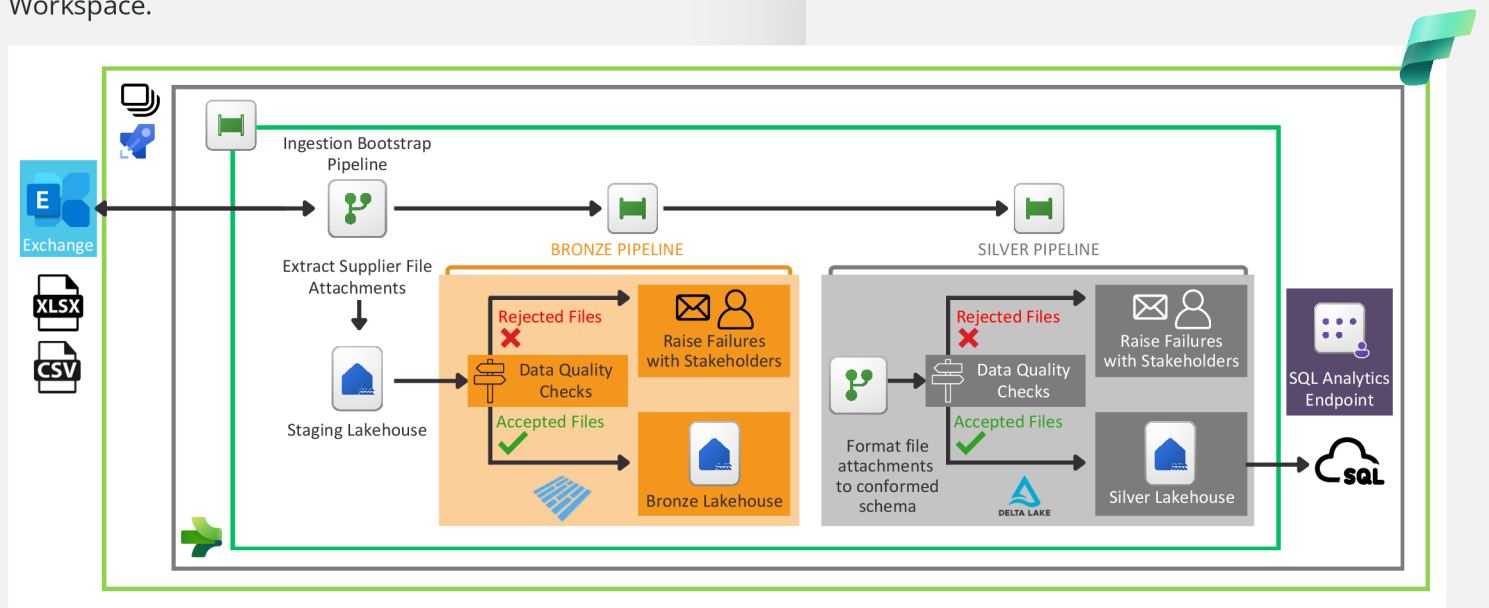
Workspace.

Exchange

XLSX

CSV

Ingestion Bootstrap Pipeline

Extract Supplier File Attachments

Staging Lakehouse

BRONZE PIPELINE

Rejected Files

Raise Failures with Stakeholders

Data Quality Checks

Accepted Files

Bronze Lakehouse

SILVER PIPELINE

Rejected Files

Raise Failures with Stakeholders

Data Quality Checks

Accepted Files

Format file attachments to conformed schema

DELTA LAKE

Silver Lakehouse

SQL Analytics Endpoint

SQL